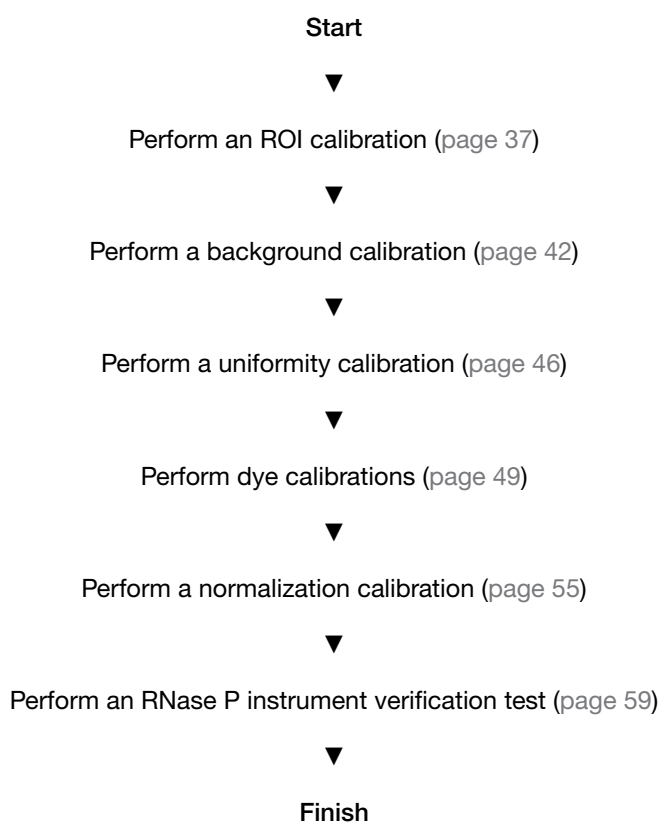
Start

▼

Perform an ROI calibration (page 37)

▼

Perform a background calibration (page 42)

▼

Perform a uniformity calibration (page 46)

▼

Perform dye calibrations (page 49)

▼

Perform a normalization calibration (page 55)

▼

Perform an RNase P instrument verification test (page 59)

▼

Finish